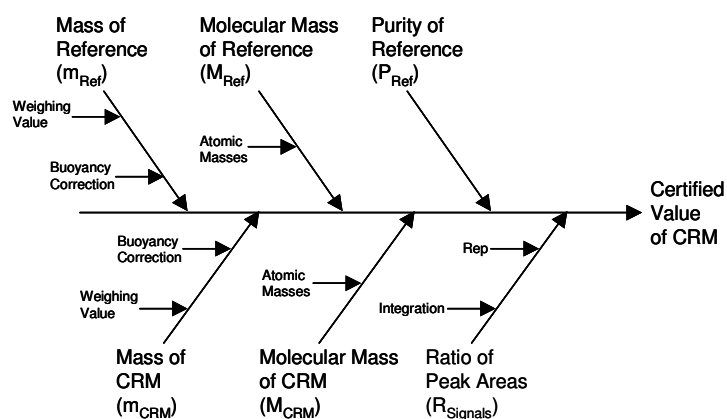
Mass of Reference ($m_{Ref}$)

Molecular Mass of Reference ($M_{Ref}$)

Purity of Reference ($P_{Ref}$)

Weighing Value

Buoyancy Correction

Atomic Masses

Certified Value of CRM

Buoyancy Correction

Weighing Value

Atomic Masses

Rep

Integration

Mass of CRM ($m_{CRM}$)

Molecular Mass of CRM ($M_{CRM}$)

Ratio of Peak Areas ($R_{Signals}$)